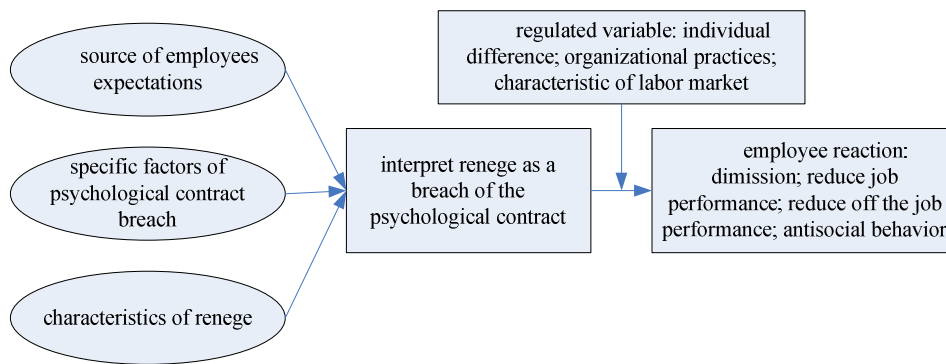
source of employees expectations

specific factors of psychological contract breach

characteristics of renege

interpret renege as a breach of the psychological contract

regulated variable: individual difference; organizational practices; characteristic of labor market

employee reaction: dimission; reduce job performance; reduce off the job performance; antisocial behavio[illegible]